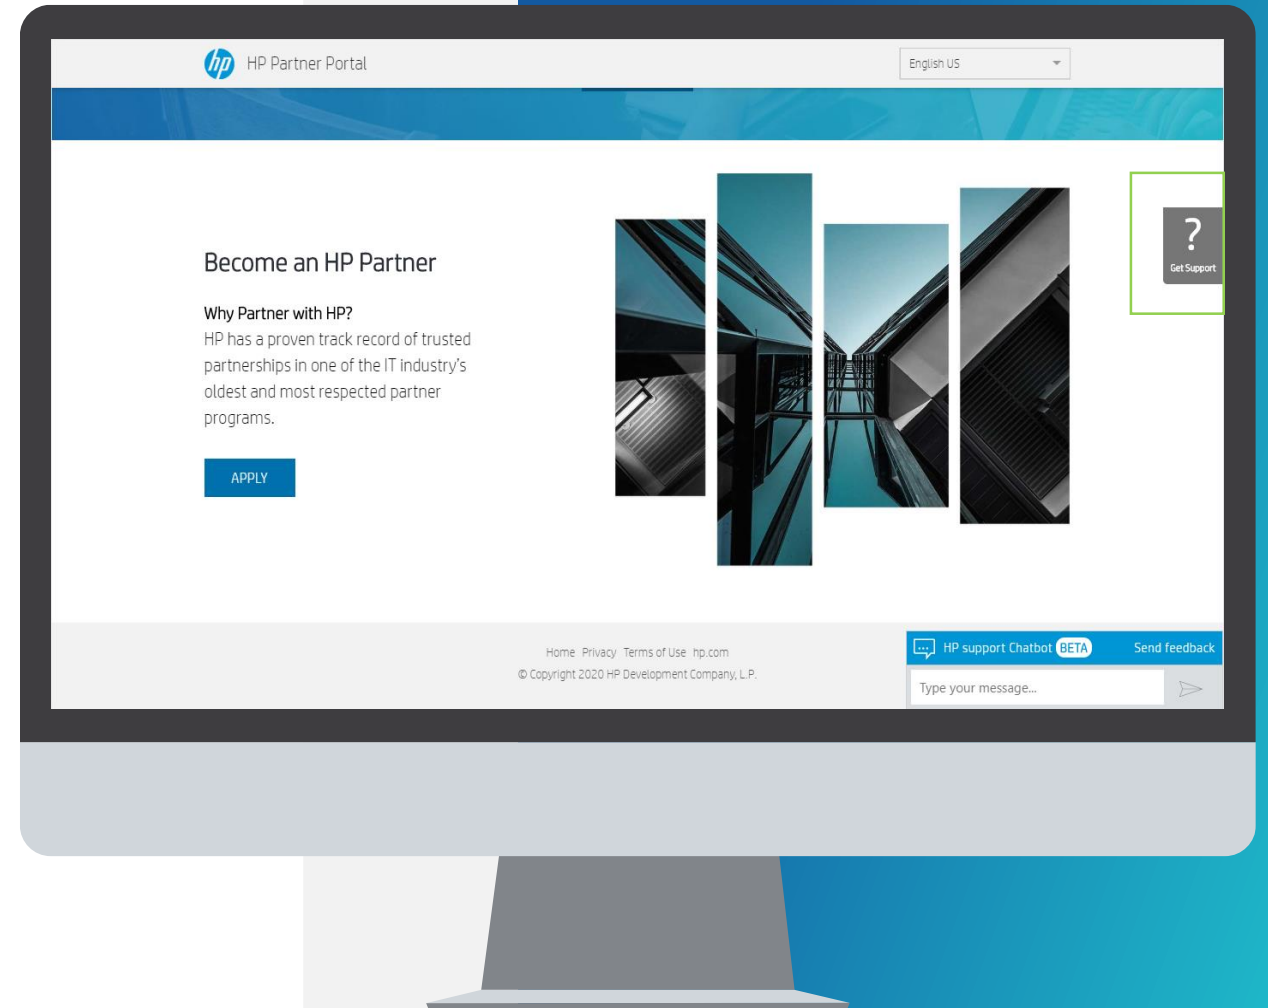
hp HP Partner Portal

English US

Become an HP Partner

Why Partner with HP?
HP has a proven track record of trusted partnerships in one of the IT industry's oldest and most respected partner programs.

APPLY

?
Get Support

Home Privacy Terms of Use hp.com
© Copyright 2020 HP Development Company, L.P.

HP support Chatbot BETA Send feedback

Type your message...